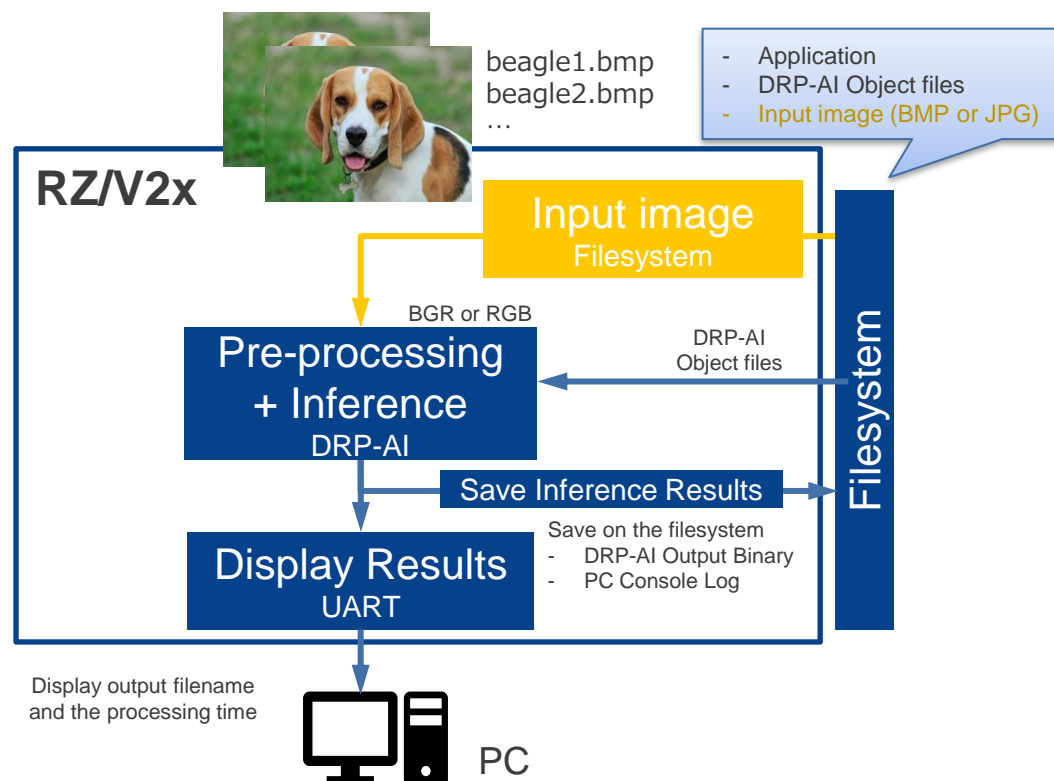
beagle1.bmp
beagle2.bmp
…

- Application
- DRP-AI Object files
- Input image (BMP or JPG)

RZ/V2x

Input image
Filesystem

BGR or RGB

Pre-processing + Inference
DRP-AI

DRP-AI
Object files

Filesystem

Save Inference Results

Save on the filesystem
- DRP-AI Output Binary
- PC Console Log

Display Results
UART

Display output filename and the processing time

PC